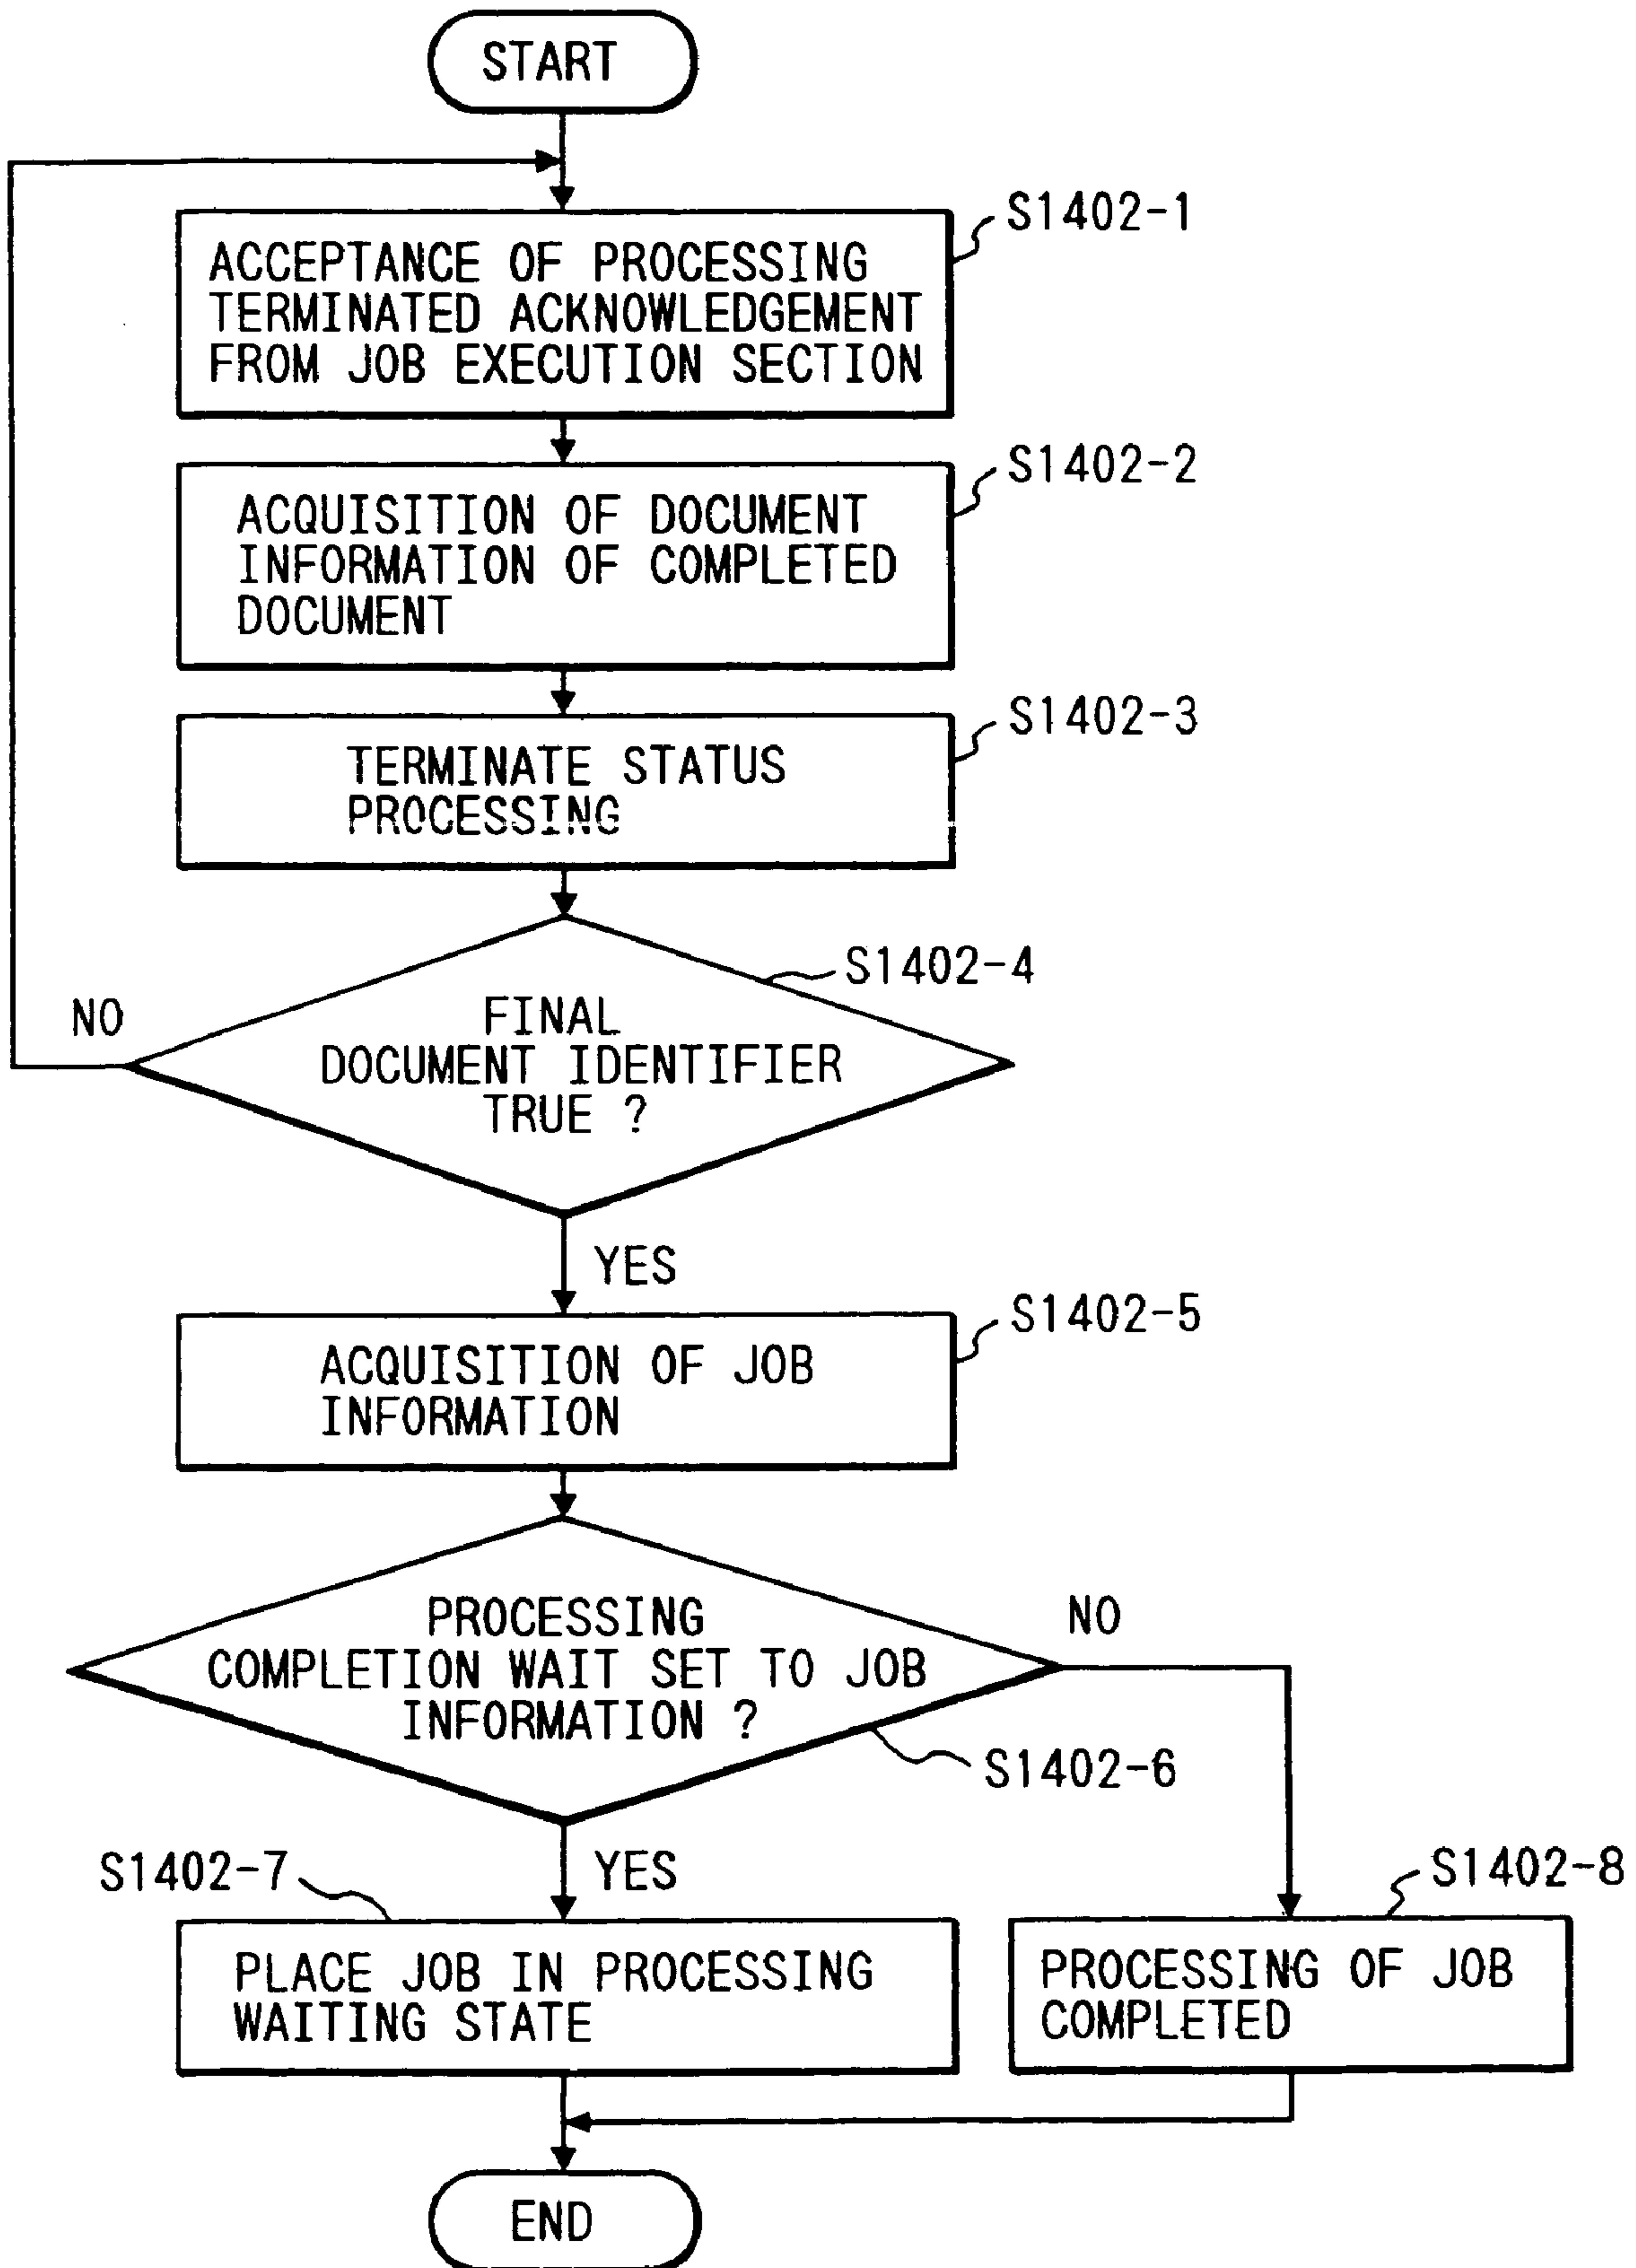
START

S1402-1
ACCEPTANCE OF PROCESSING TERMINATED ACKNOWLEDGEMENT FROM JOB EXECUTION SECTION

S1402-2
ACQUISITION OF DOCUMENT INFORMATION OF COMPLETED DOCUMENT

S1402-3
TERMINATE STATUS PROCESSING

S1402-4
FINAL DOCUMENT IDENTIFIER TRUE ?

NO

YES

S1402-5
ACQUISITION OF JOB INFORMATION

PROCESSING COMPLETION WAIT SET TO JOB INFORMATION ?

S1402-6

NO

YES

S1402-7
PLACE JOB IN PROCESSING WAITING STATE

S1402-8
PROCESSING OF JOB COMPLETED

END